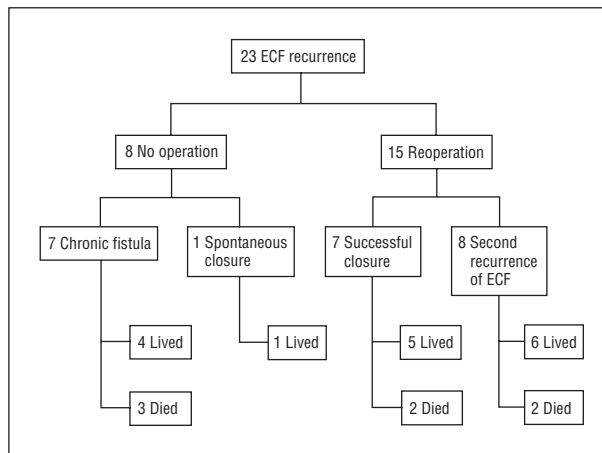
23 ECF recurrence

8 No operation

15 Reoperation

7 Chronic fistula

1 Spontaneous closure

7 Successful closure

8 Second recurrence of ECF

4 Lived

3 Died

1 Lived

5 Lived

2 Died

6 Lived

2 Died